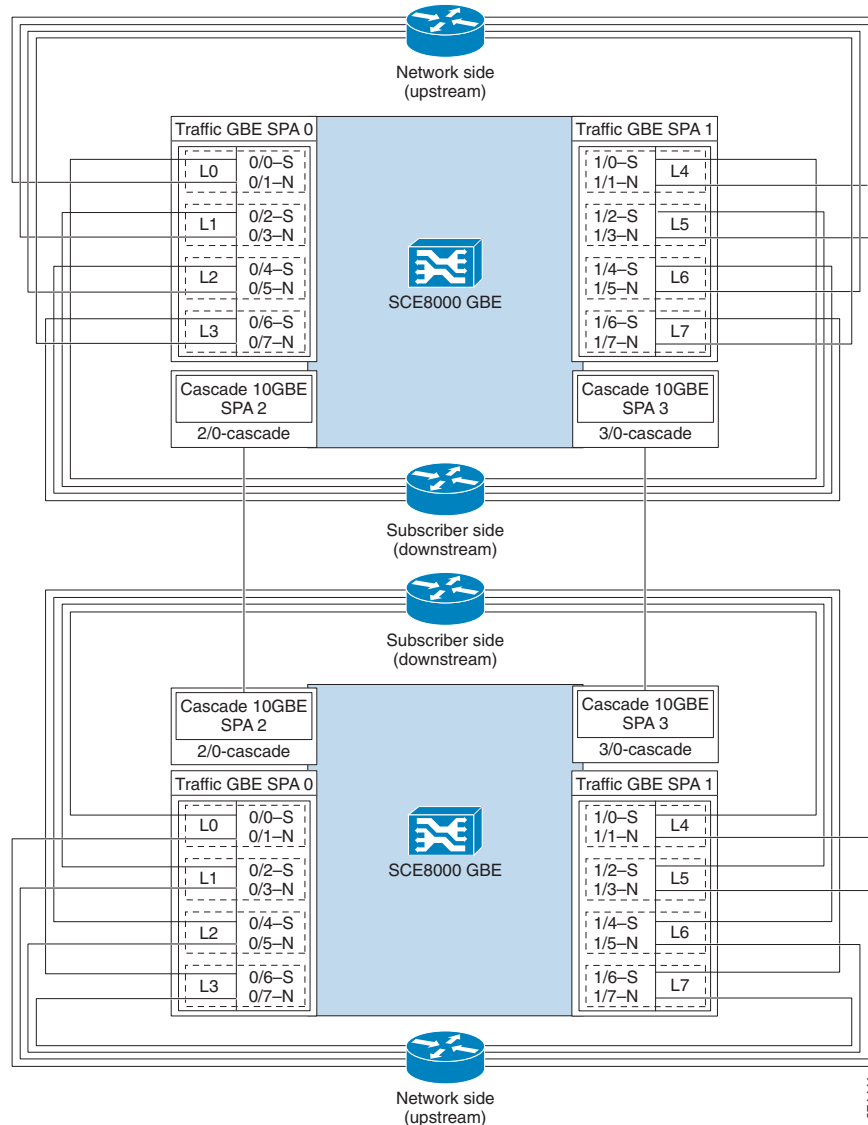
Network side
(upstream)

Traffic GBE SPA 0

L0 0/0–S 0/1–N
L1 0/2–S 0/3–N
L2 0/4–S 0/5–N
L3 0/6–S 0/7–N

SCE8000 GBE

Traffic GBE SPA 1

1/0–S 1/1–N L4
1/2–S 1/3–N L5
1/4–S 1/5–N L6
1/6–S 1/7–N L7

Cascade 10GBE SPA 2
2/0-cascade

Cascade 10GBE SPA 3
3/0-cascade

Subscriber side
(downstream)

Subscriber side
(downstream)

Cascade 10GBE SPA 2
2/0-cascade

Cascade 10GBE SPA 3
3/0-cascade

Traffic GBE SPA 0

L0 0/0–S 0/1–N
L1 0/2–S 0/3–N
L2 0/4–S 0/5–N
L3 0/6–S 0/7–N

SCE8000 GBE

Traffic GBE SPA 1

1/0–S 1/1–N L4
1/2–S 1/3–N L5
1/4–S 1/5–N L6
1/6–S 1/7–N L7

Network side
(upstream)